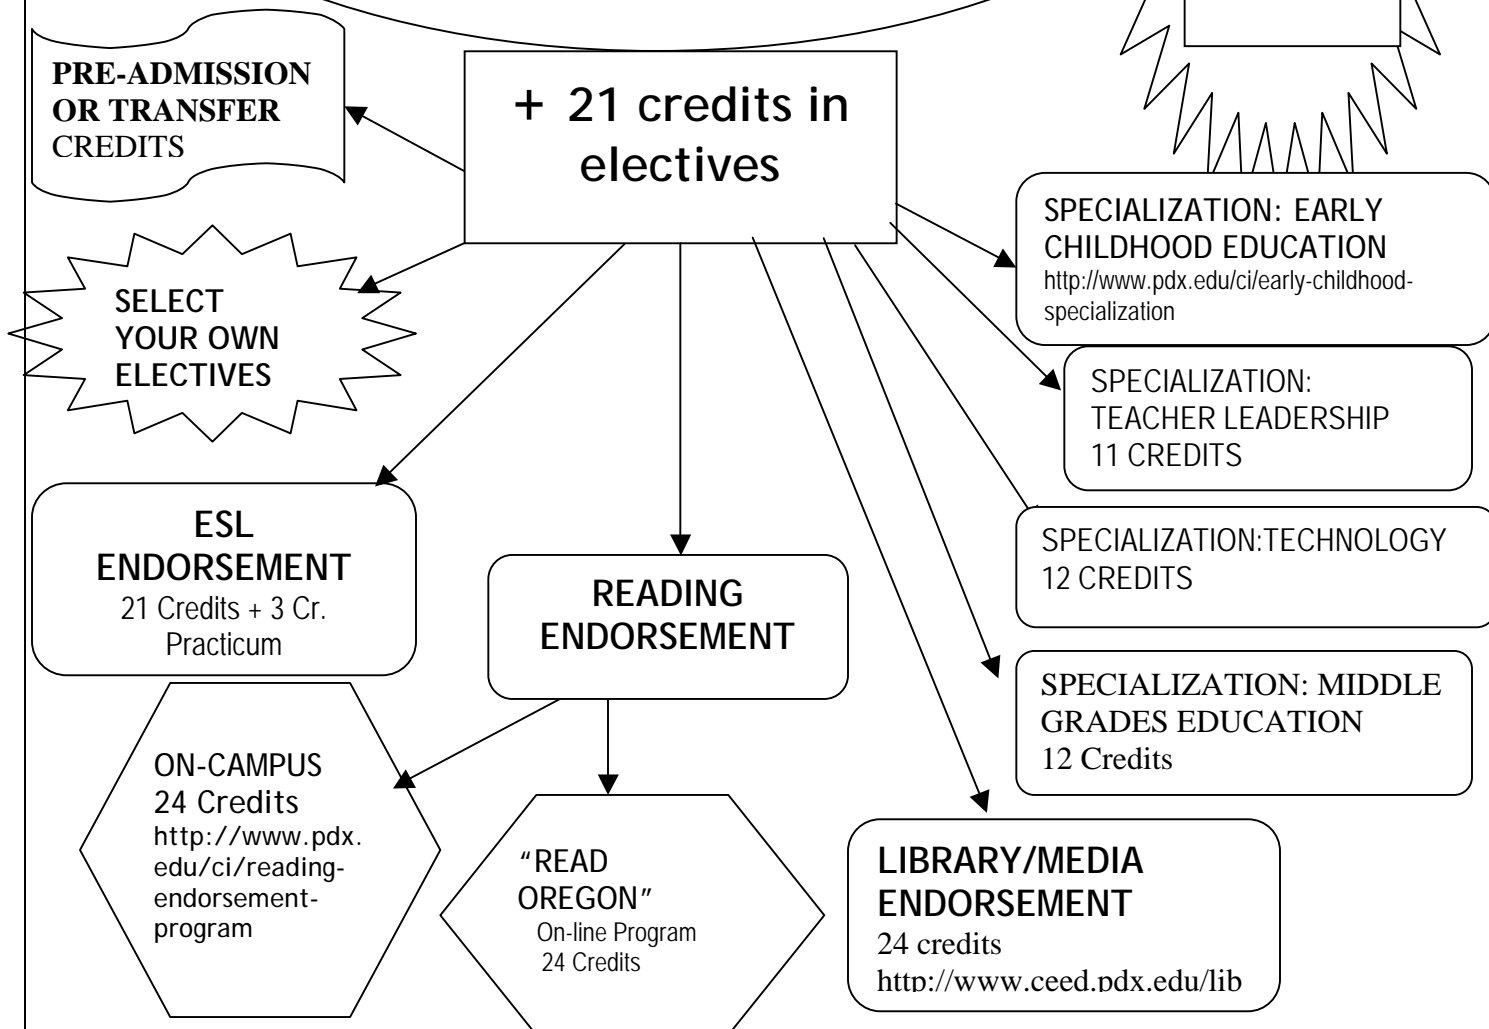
PRE-ADMISSION OR TRANSFER CREDITS

+ 21 credits in electives

SELECT YOUR OWN ELECTIVES

SPECIALIZATION: EARLY CHILDHOOD EDUCATION
http://www.pdx.edu/ci/early-childhood-specialization

SPECIALIZATION: TEACHER LEADERSHIP
11 CREDITS

SPECIALIZATION:TECHNOLOGY
12 CREDITS

SPECIALIZATION: MIDDLE GRADES EDUCATION
12 Credits

ESL ENDORSEMENT
21 Credits + 3 Cr. Practicum

READING ENDORSEMENT

ON-CAMPUS
24 Credits
http://www.pdx.edu/ci/reading-endorsement-program

"READ OREGON"
On-line Program
24 Credits

LIBRARY/MEDIA ENDORSEMENT
24 credits
http://www.ceed.pdx.edu/lib